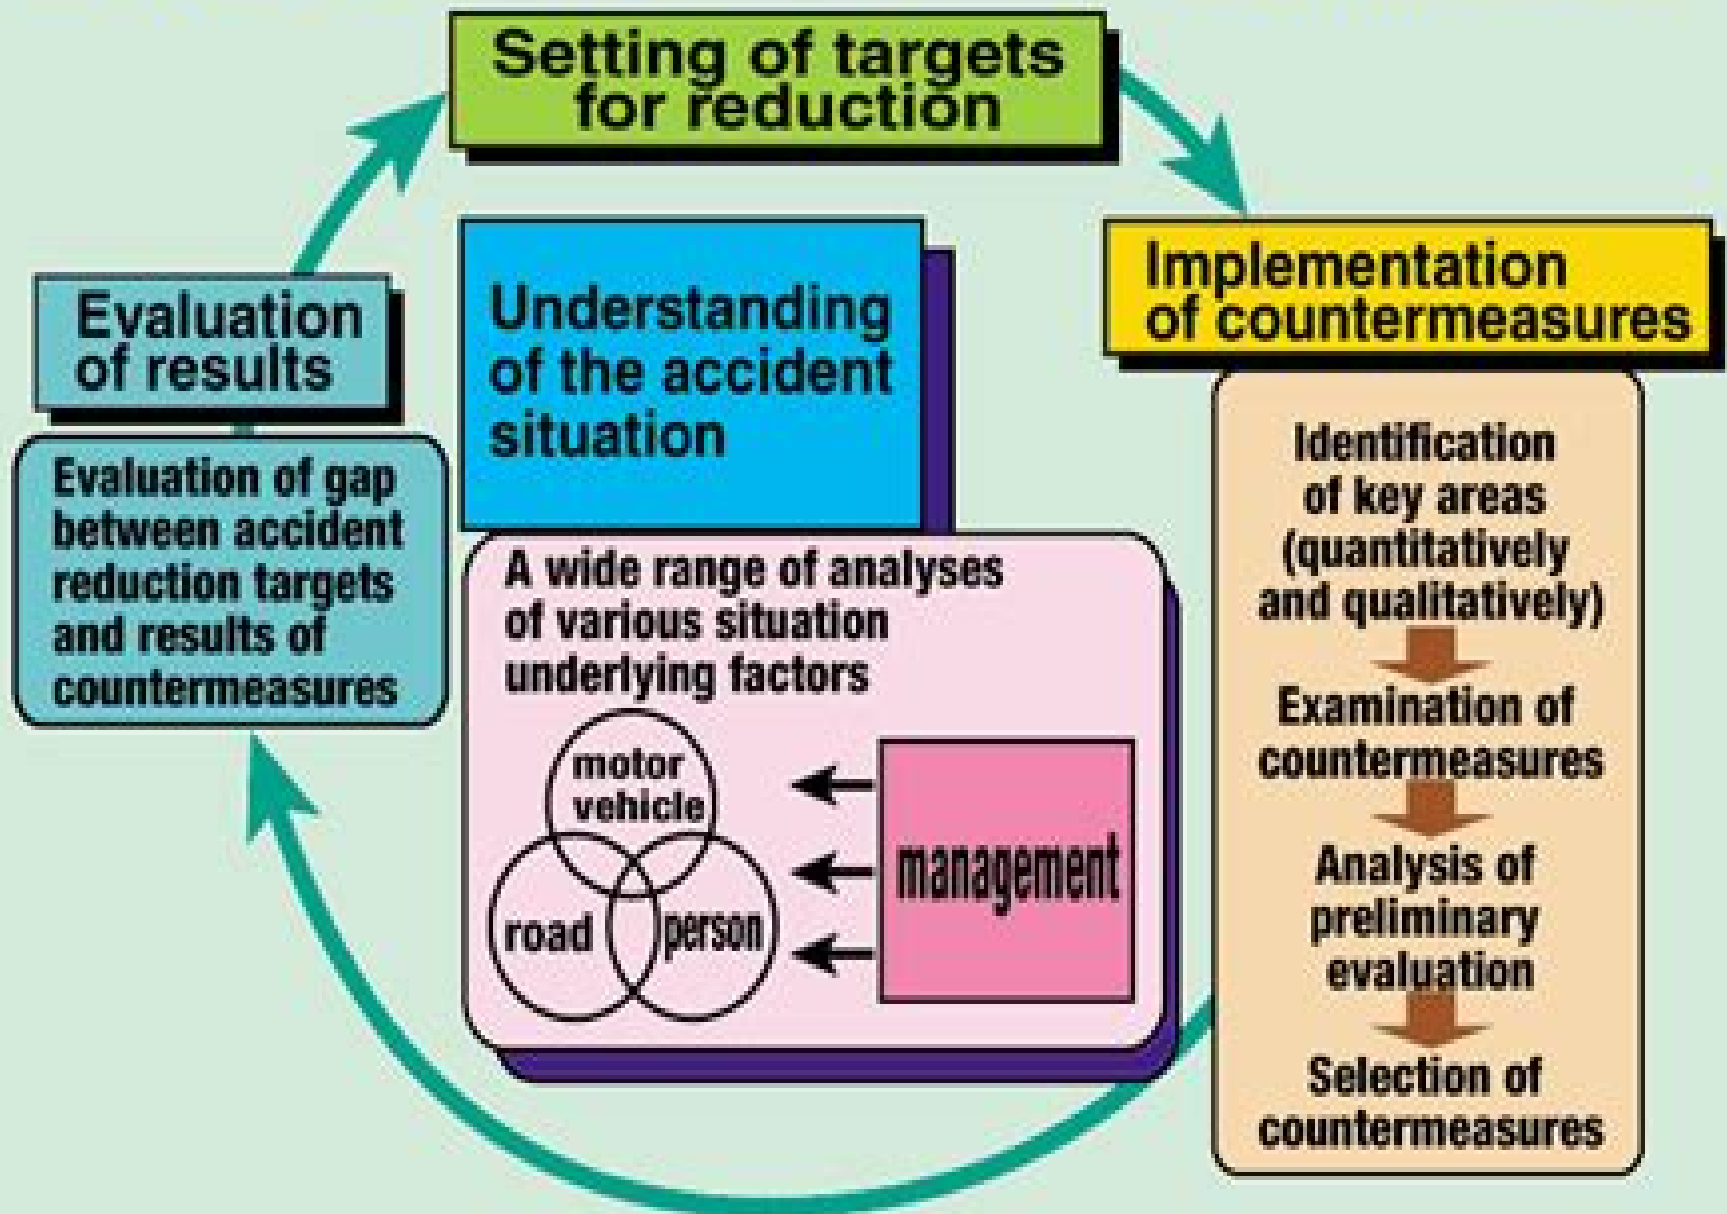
Setting of targets for reduction

Implementation of countermeasures

Identification of key areas (quantitatively and qualitatively)

Examination of countermeasures

Analysis of preliminary evaluation

Selection of countermeasures

Understanding of the accident situation

A wide range of analyses of various situation underlying factors

motor vehicle

road

person

management

Evaluation of results

Evaluation of gap between accident reduction targets and results of countermeasures